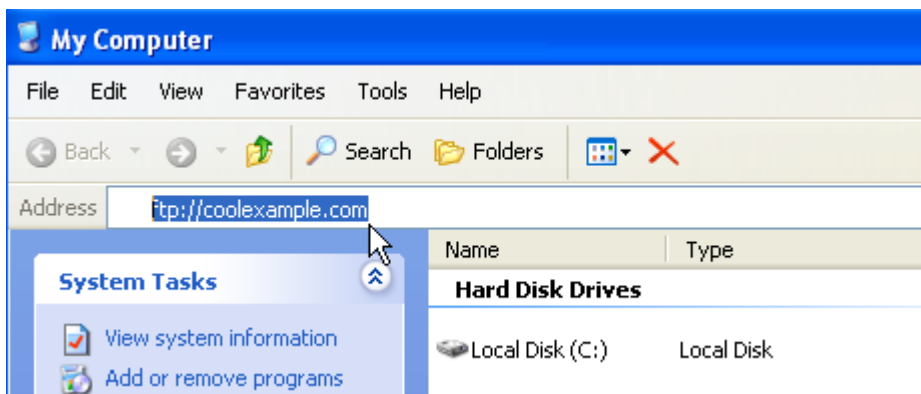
My Computer

File Edit View Favorites Tools Help

Back Search Folders

Address ftp://coolexample.com

System Tasks

View system information

Add or remove programs

| Name | Type |
|---|---|
| **Hard Disk Drives** | |
| Local Disk (C:) | Local Disk |